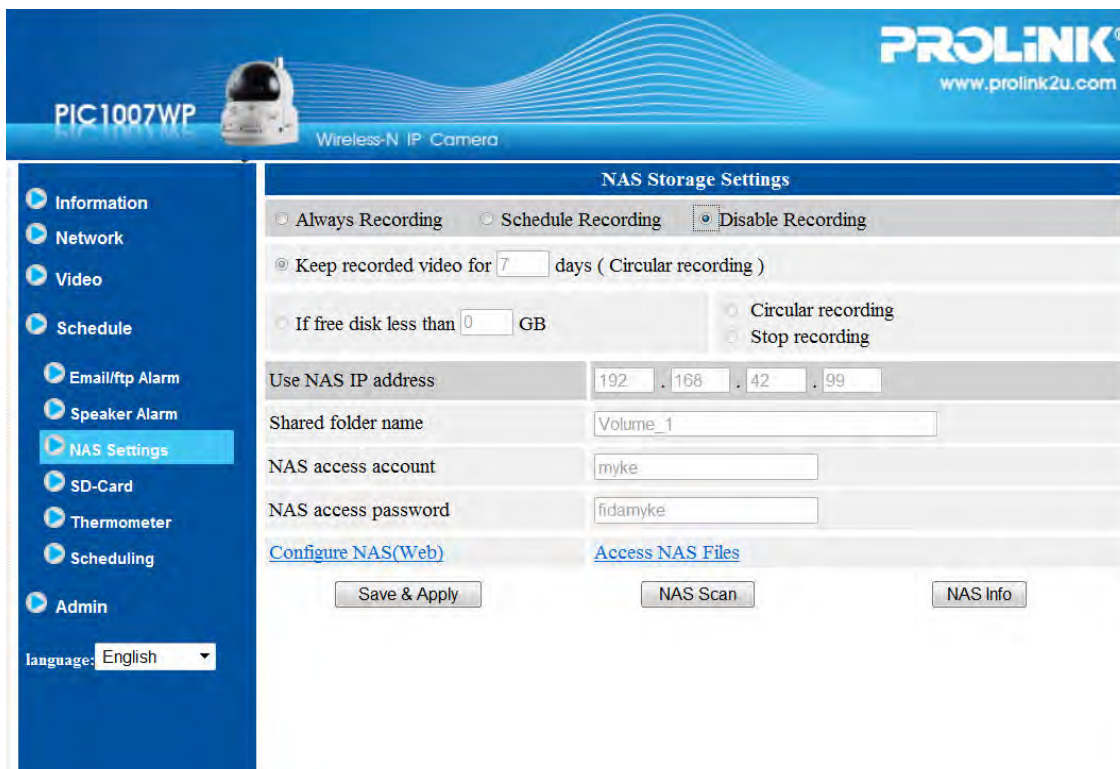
PIC1007WP

Wireless-N IP Camera

PROLiNK®
www.prolink2u.com

Information
Network
Video
Schedule
Email/ftp Alarm
Speaker Alarm
NAS Settings
SD-Card
Thermometer
Scheduling
Admin

language: English

NAS Storage Settings

Always Recording Schedule Recording Disable Recording

Keep recorded video for 7 days ( Circular recording )

If free disk less than 0 GB

Circular recording
Stop recording

| Use NAS IP address | 192 . 168 . 42 . 99 |
|---|---|
| Shared folder name | Volume_1 |
| NAS access account | myke |
| NAS access password | fidamyke |
| Configure NAS(Web) | Access NAS Files |

Save & Apply NAS Scan NAS Info